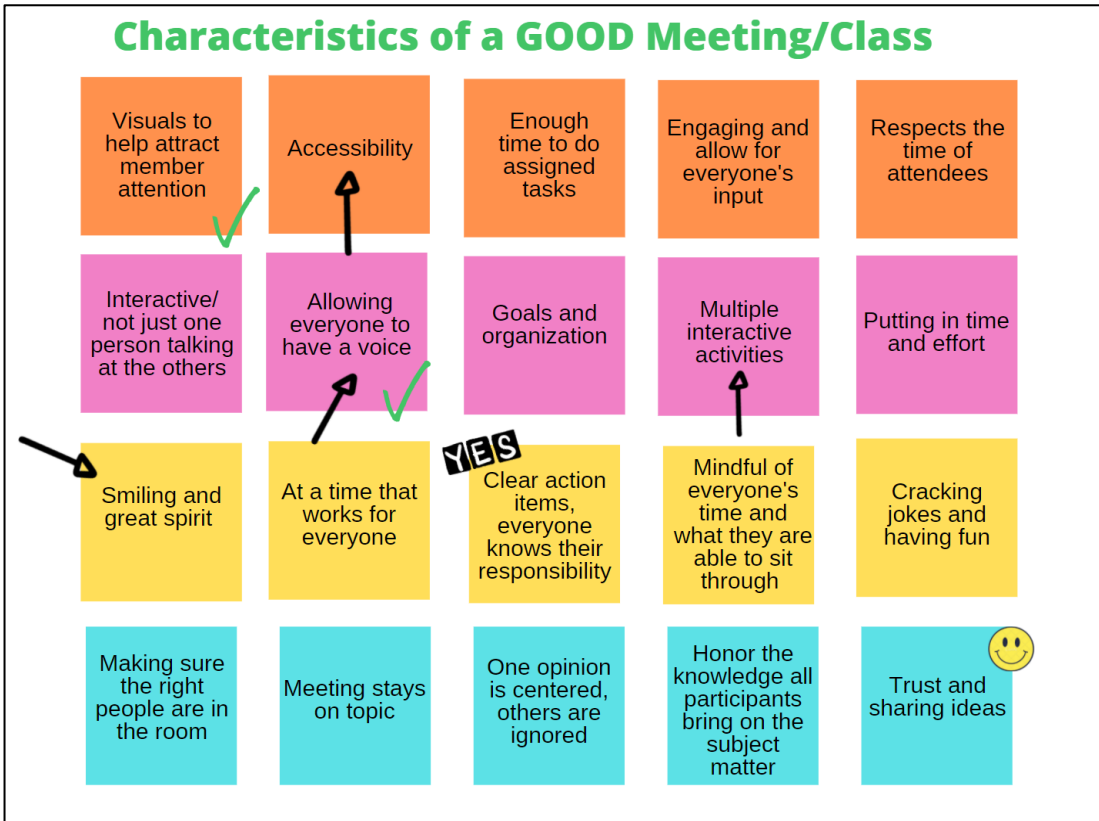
Characteristics of a GOOD Meeting/Class

Visuals to help attract member attention

Accessibility

Enough time to do assigned tasks

Engaging and allow for everyone's input

Respects the time of attendees

Interactive/ not just one person talking at the others

Allowing everyone to have a voice

Goals and organization

Multiple interactive activities

Putting in time and effort

Smiling and great spirit

At a time that works for everyone

YES

Clear action items, everyone knows their responsibility

Mindful of everyone's time and what they are able to sit through

Cracking jokes and having fun

Making sure the right people are in the room

Meeting stays on topic

One opinion is centered, others are ignored

Honor the knowledge all participants bring on the subject matter

Trust and sharing ideas